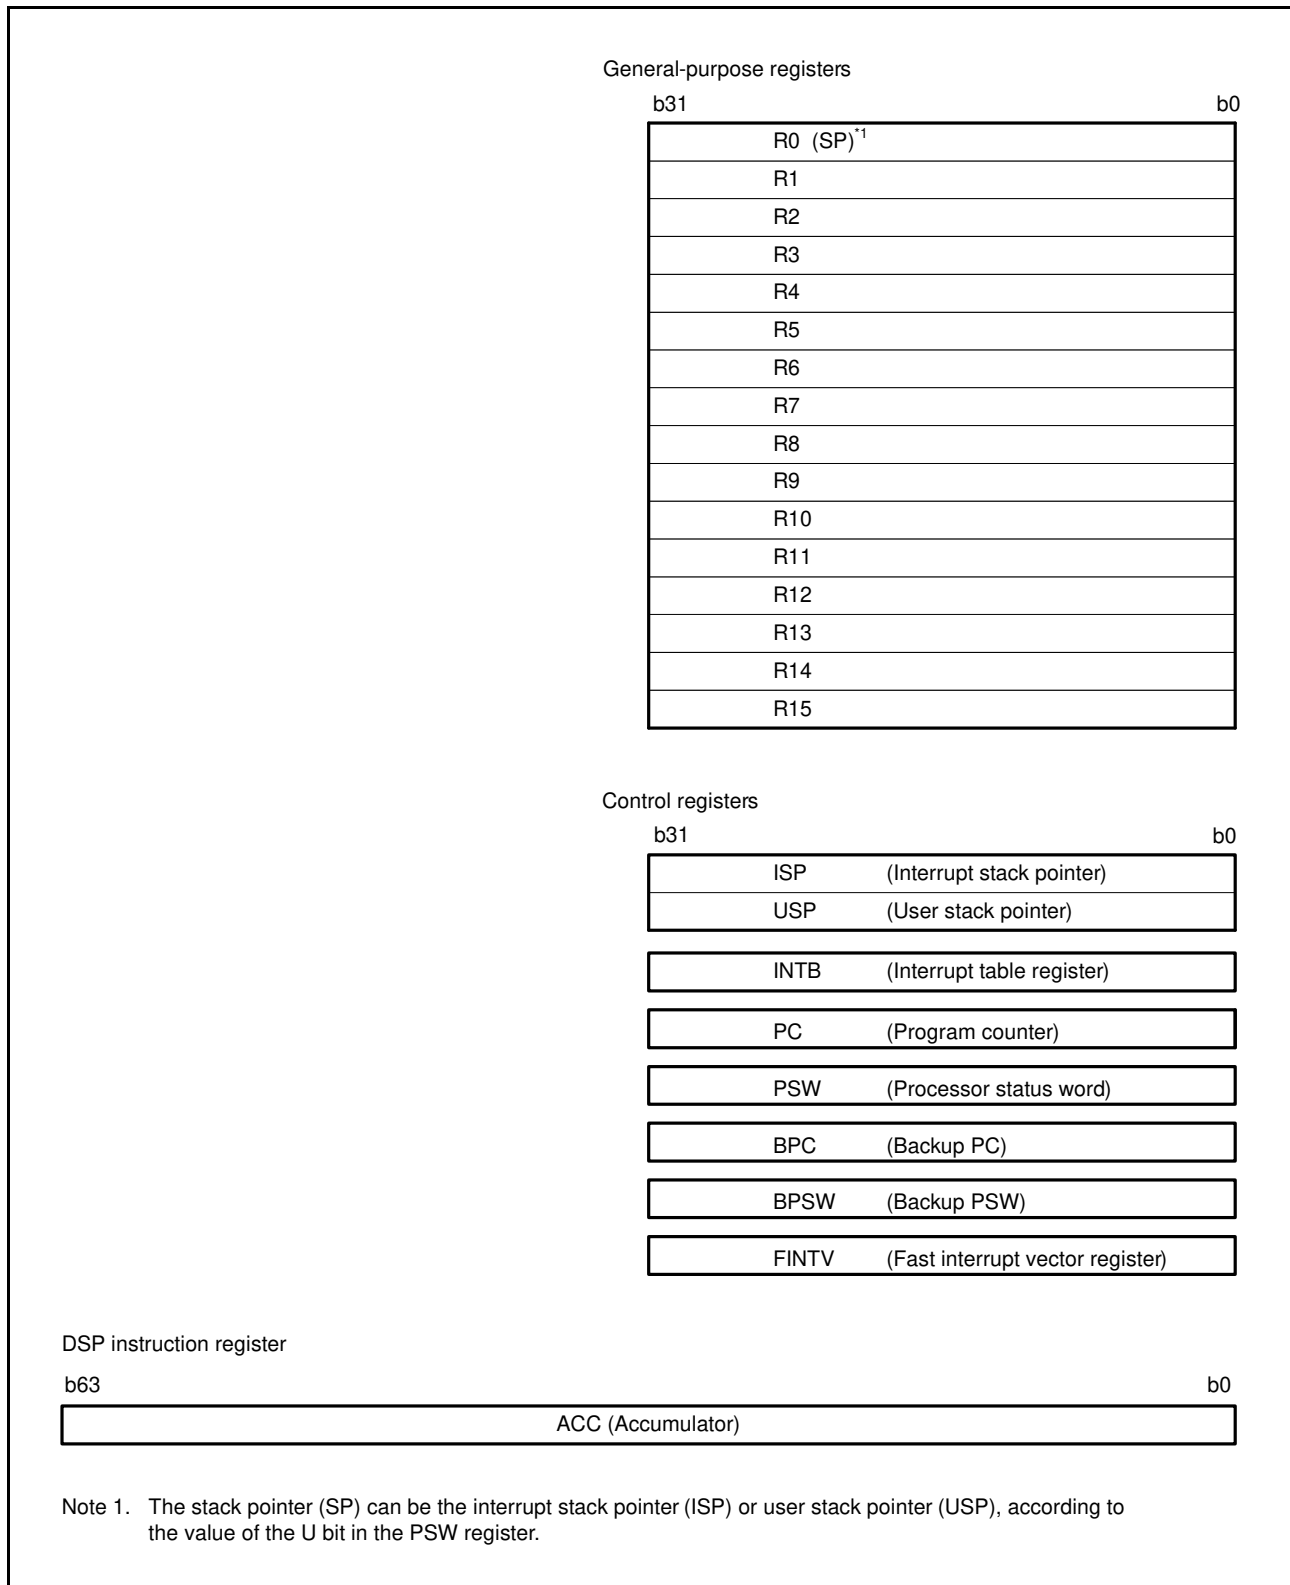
General-purpose registers

b31 b0

R0 (SP)$^{*1}$
R1
R2
R3
R4
R5
R6
R7
R8
R9
R10
R11
R12
R13
R14
R15

Control registers

b31 b0

ISP (Interrupt stack pointer)
USP (User stack pointer)

INTB (Interrupt table register)

PC (Program counter)

PSW (Processor status word)

BPC (Backup PC)

BPSW (Backup PSW)

FINTV (Fast interrupt vector register)

DSP instruction register

b63 b0

ACC (Accumulator)

Note 1. The stack pointer (SP) can be the interrupt stack pointer (ISP) or user stack pointer (USP), according to the value of the U bit in the PSW register.